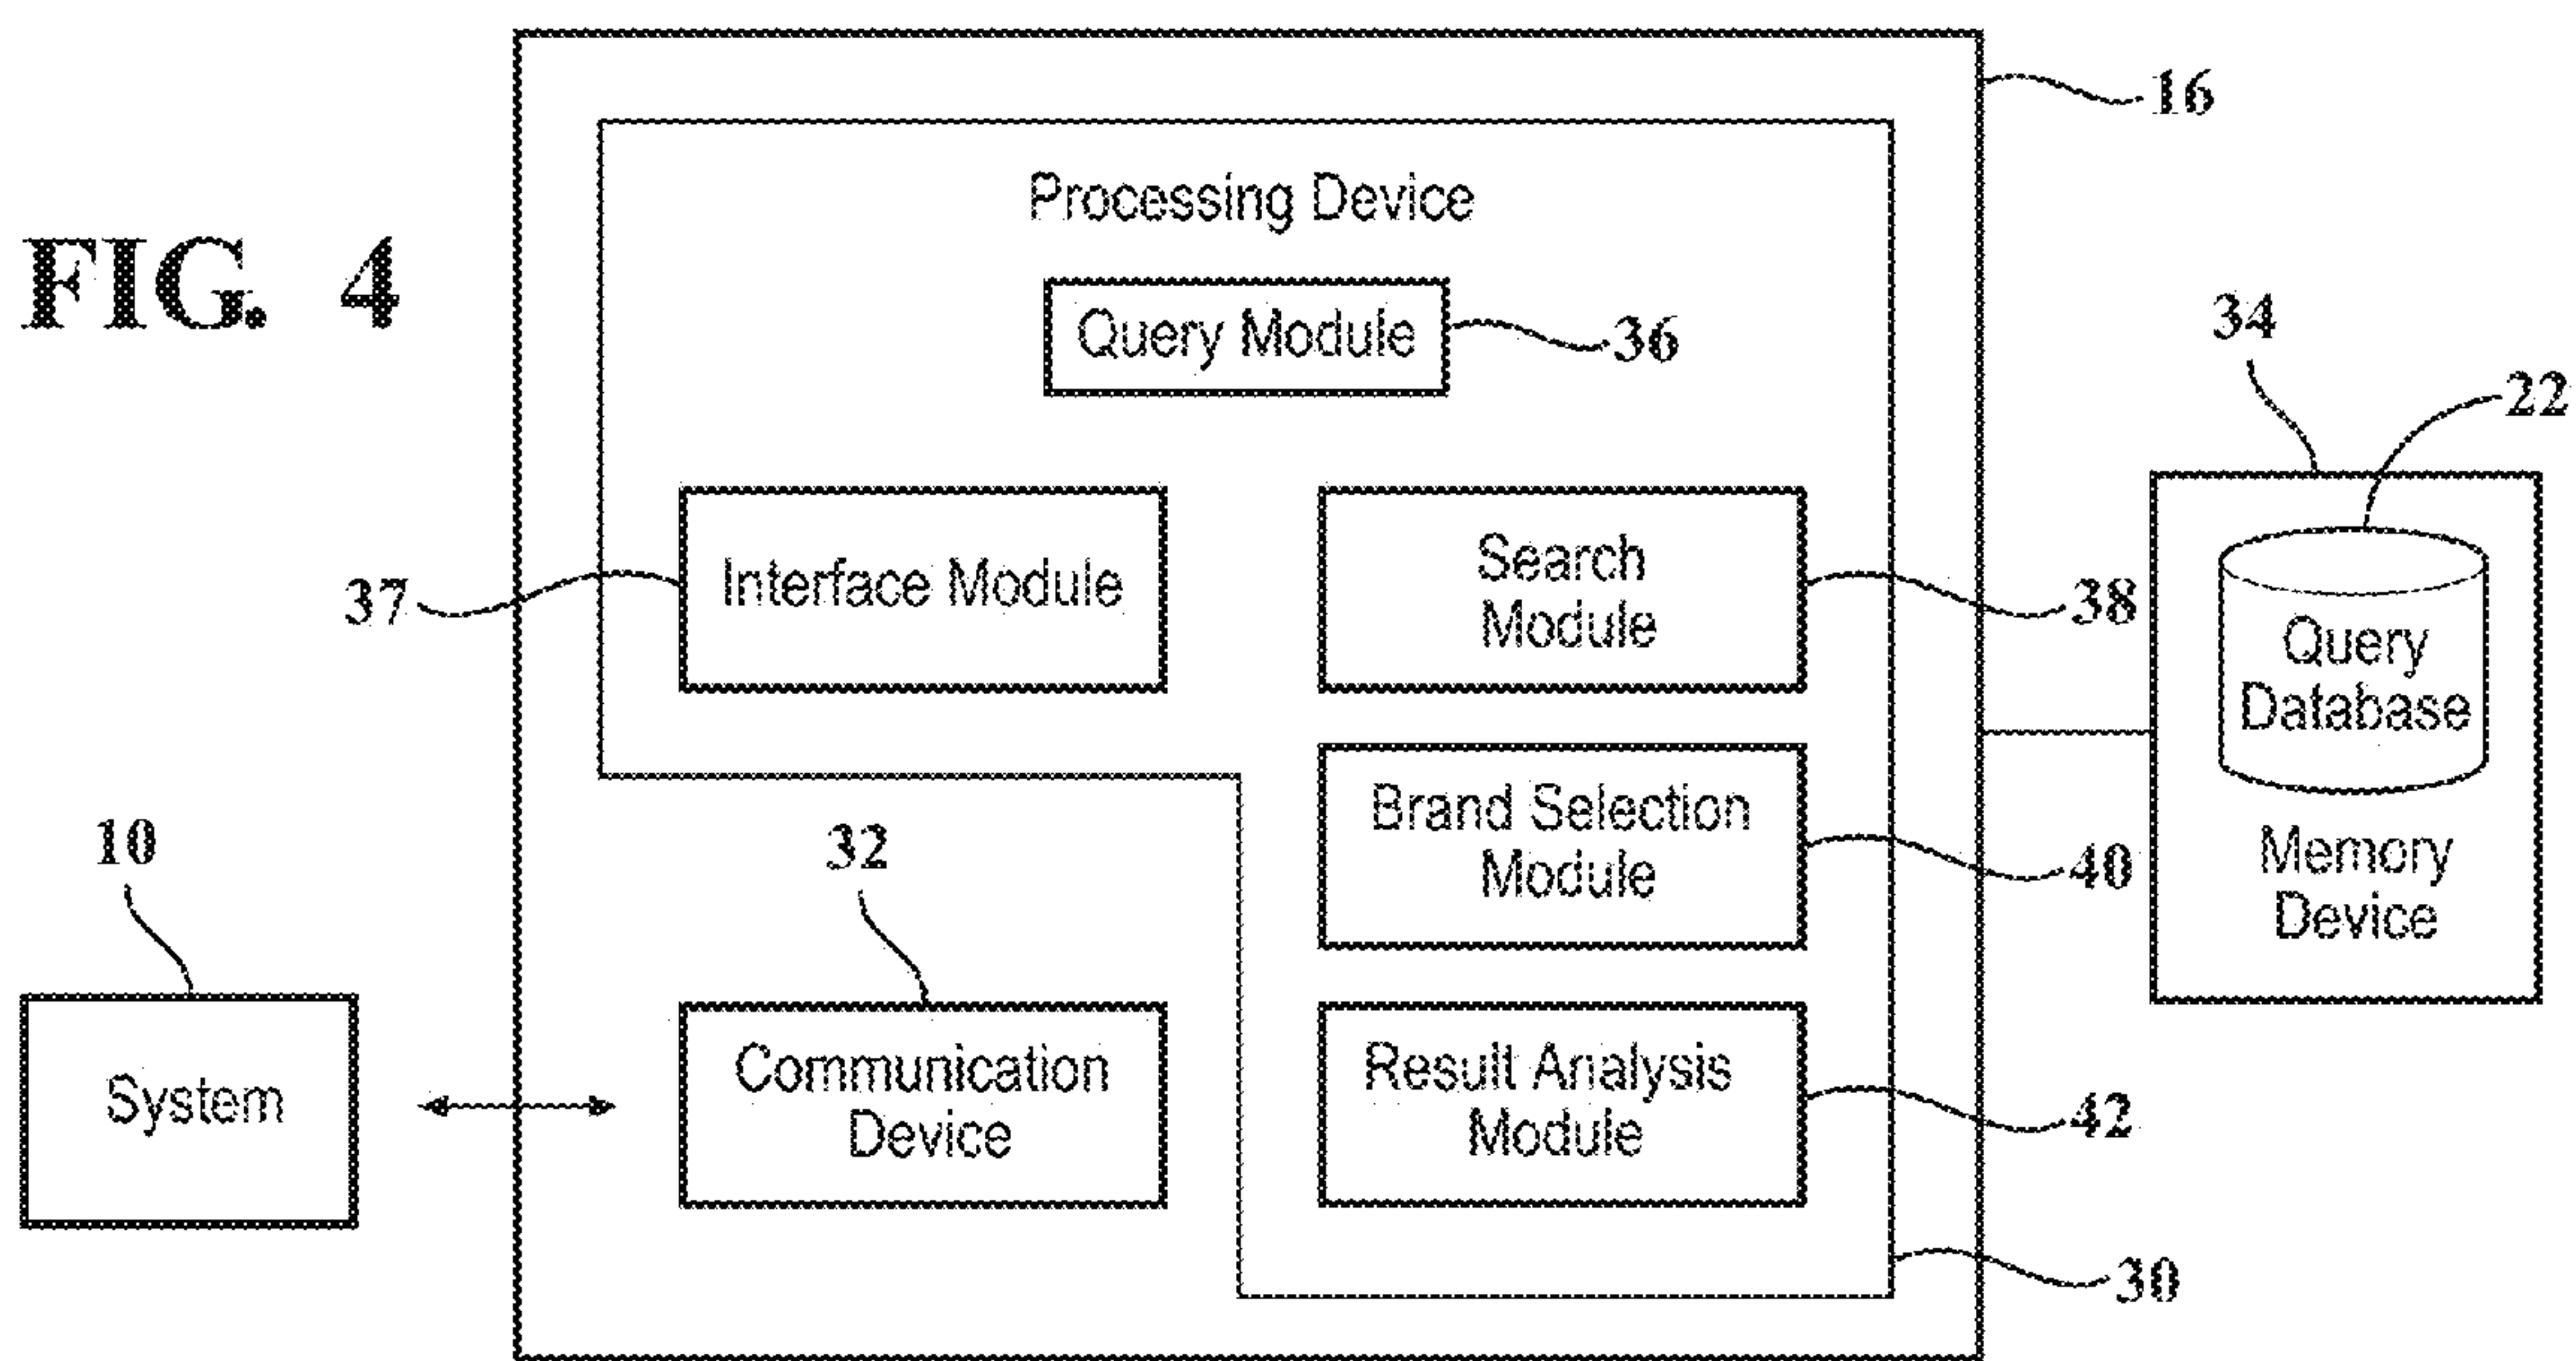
16

FIG. 4

Processing Device

Query Module

36

34

22

37

Interface Module

Search Module

38

Query Database

Brand Selection Module

40

Memory Device

10

32

System

Communication Device

Result Analysis Module

42

30